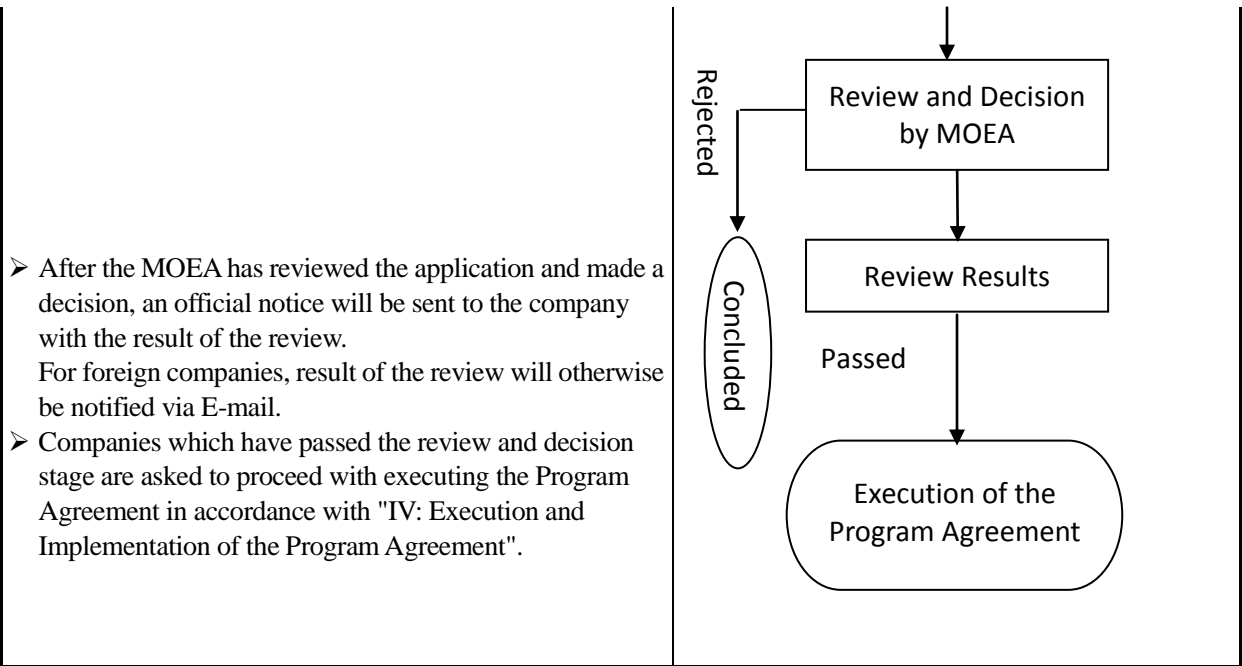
➢ After the MOEA has reviewed the application and made a decision, an official notice will be sent to the company with the result of the review.
For foreign companies, result of the review will otherwise be notified via E-mail.
➢ Companies which have passed the review and decision stage are asked to proceed with executing the Program Agreement in accordance with "IV: Execution and Implementation of the Program Agreement".

Review and Decision by MOEA

Rejected

Concluded

Review Results

Passed

Execution of the Program Agreement